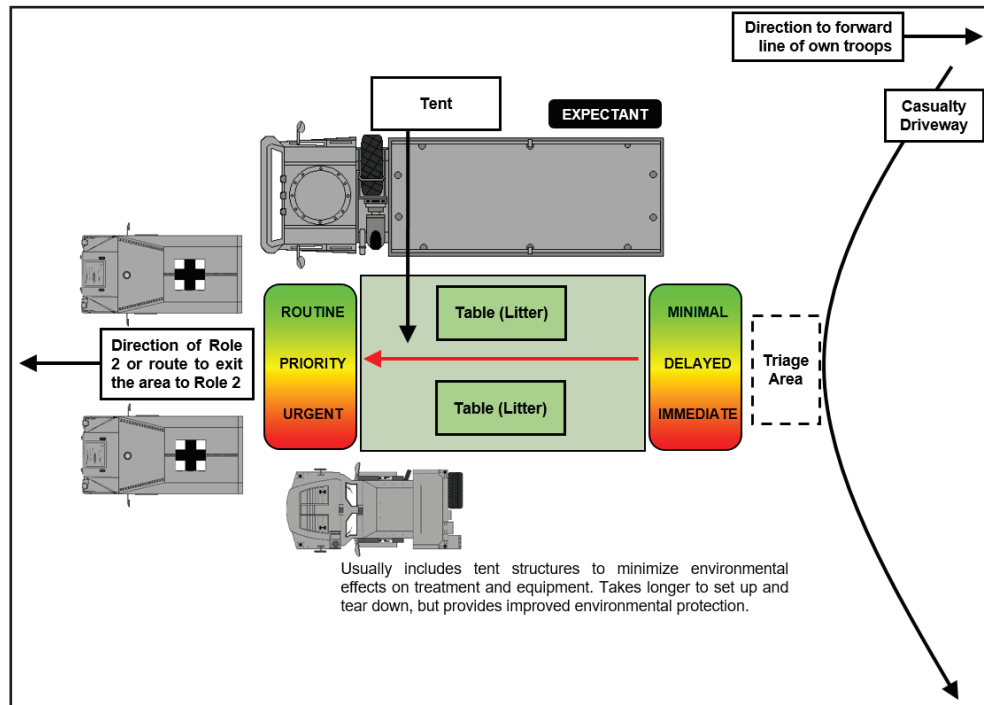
Direction to forward line of own troops

Casualty Driveway

Tent

EXPECTANT

ROUTINE

PRIORITY

URGENT

Table (Litter)

Table (Litter)

MINIMAL

DELAYED

IMMEDIATE

Triage Area

Direction of Role 2 or route to exit the area to Role 2

Usually includes tent structures to minimize environmental effects on treatment and equipment. Takes longer to set up and tear down, but provides improved environmental protection.